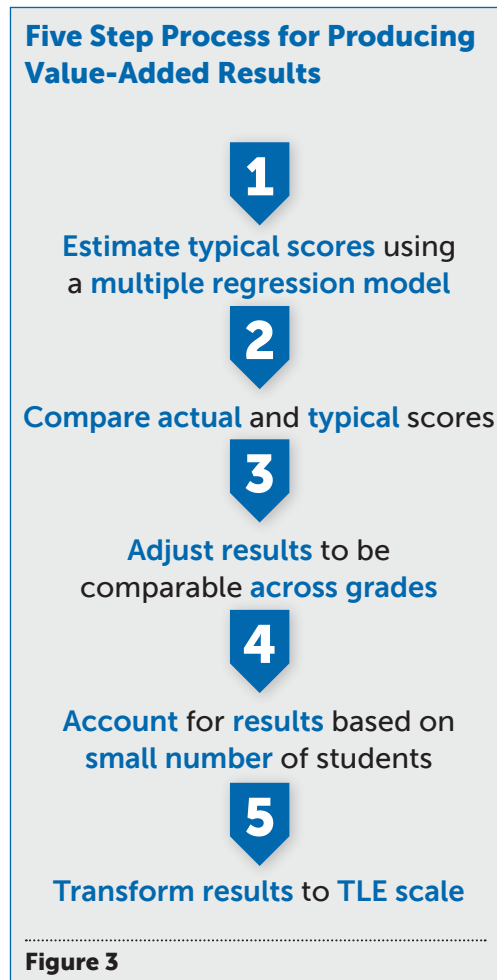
Five Step Process for Producing Value-Added Results

1

Estimate typical scores using a multiple regression model

2

Compare actual and typical scores

3

Adjust results to be comparable across grades

4

Account for results based on small number of students

5

Transform results to TLE scale

Figure 3